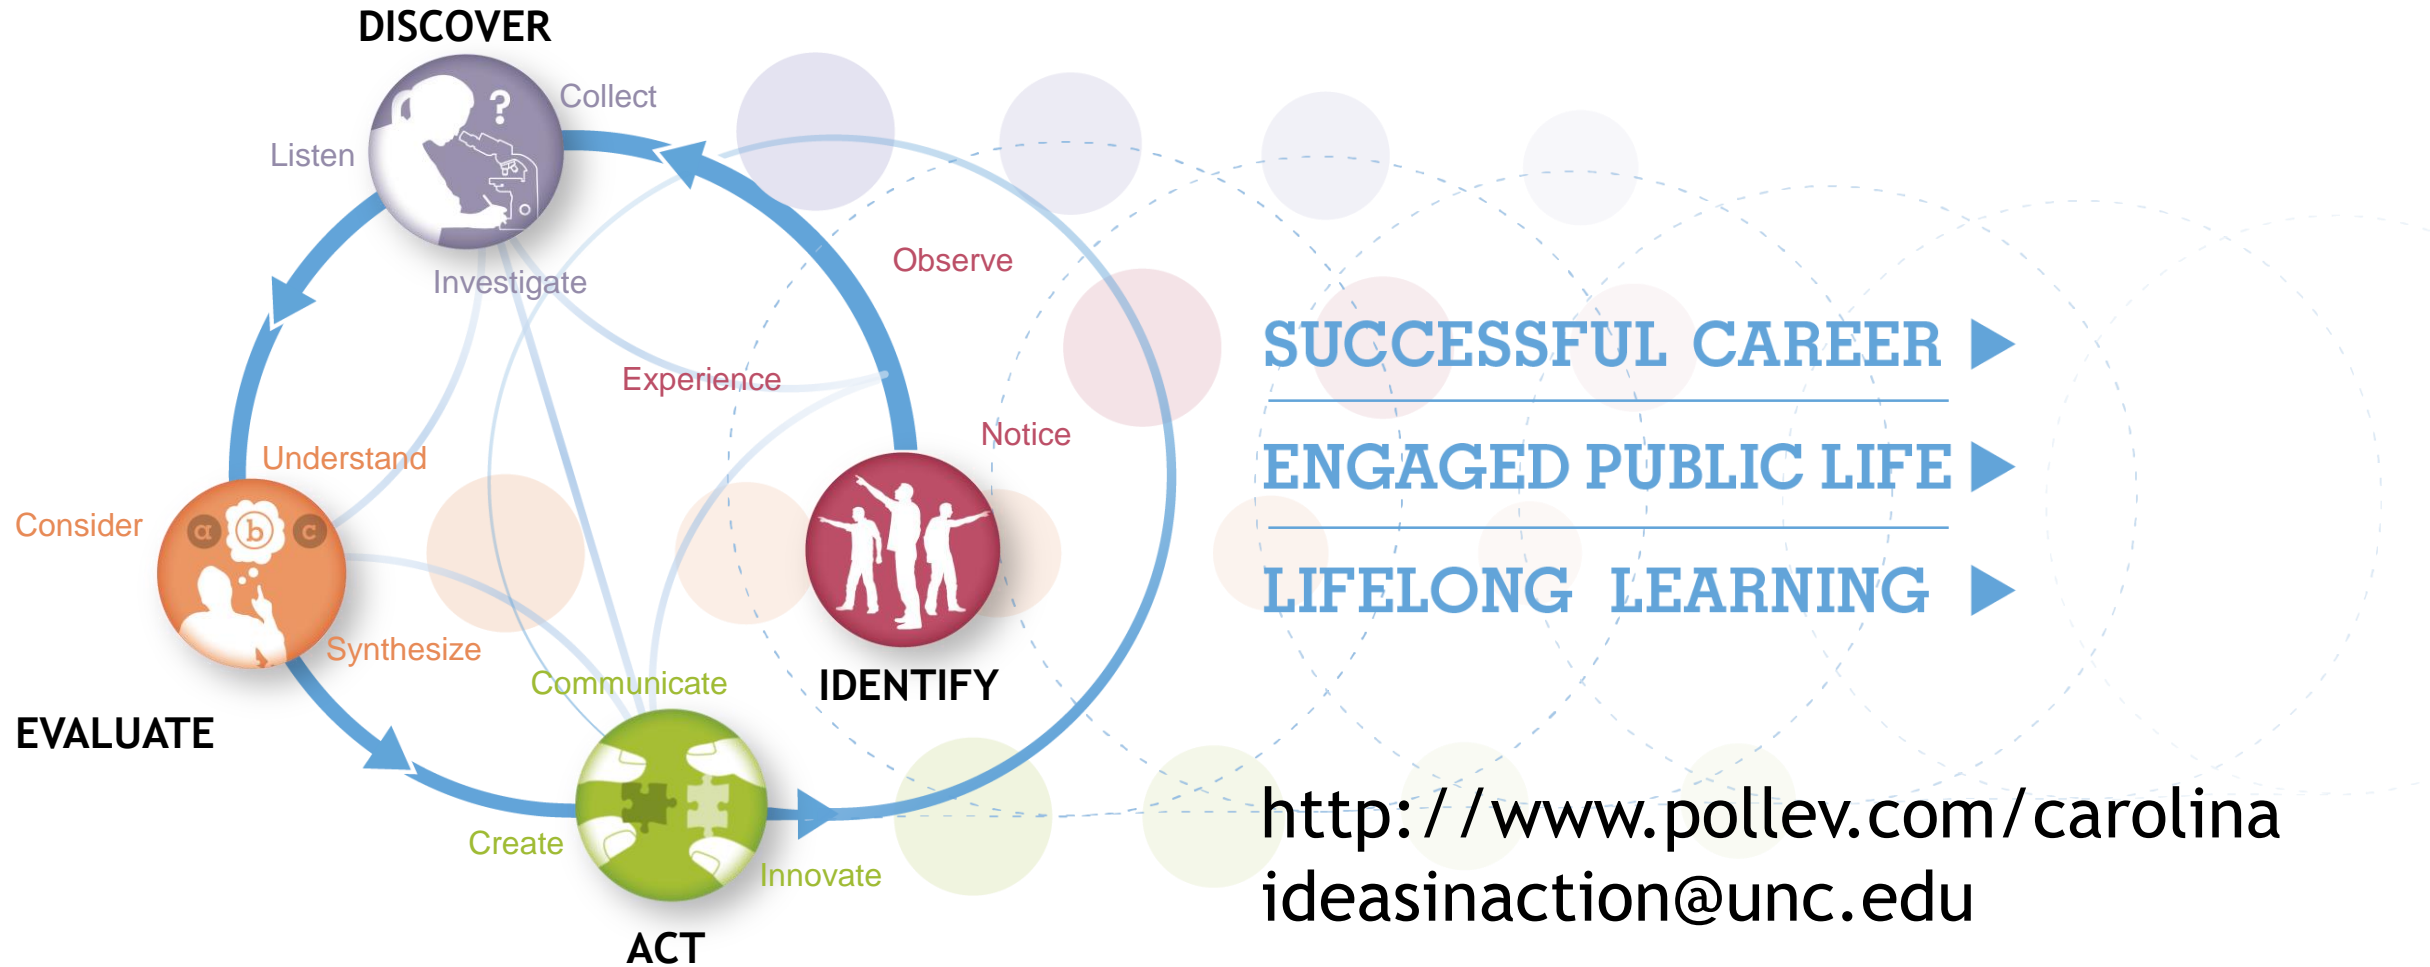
DISCOVER
Collect
Listen
?
Investigate
Observe
Experience
Notice
Understand
Consider
a b c
Synthesize
Communicate
IDENTIFY
EVALUATE
Create
Innovate
ACT

SUCCESSFUL CAREER
ENGAGED PUBLIC LIFE
LIFELONG LEARNING

http://www.pollev.com/carolina
ideasinaction@unc.edu